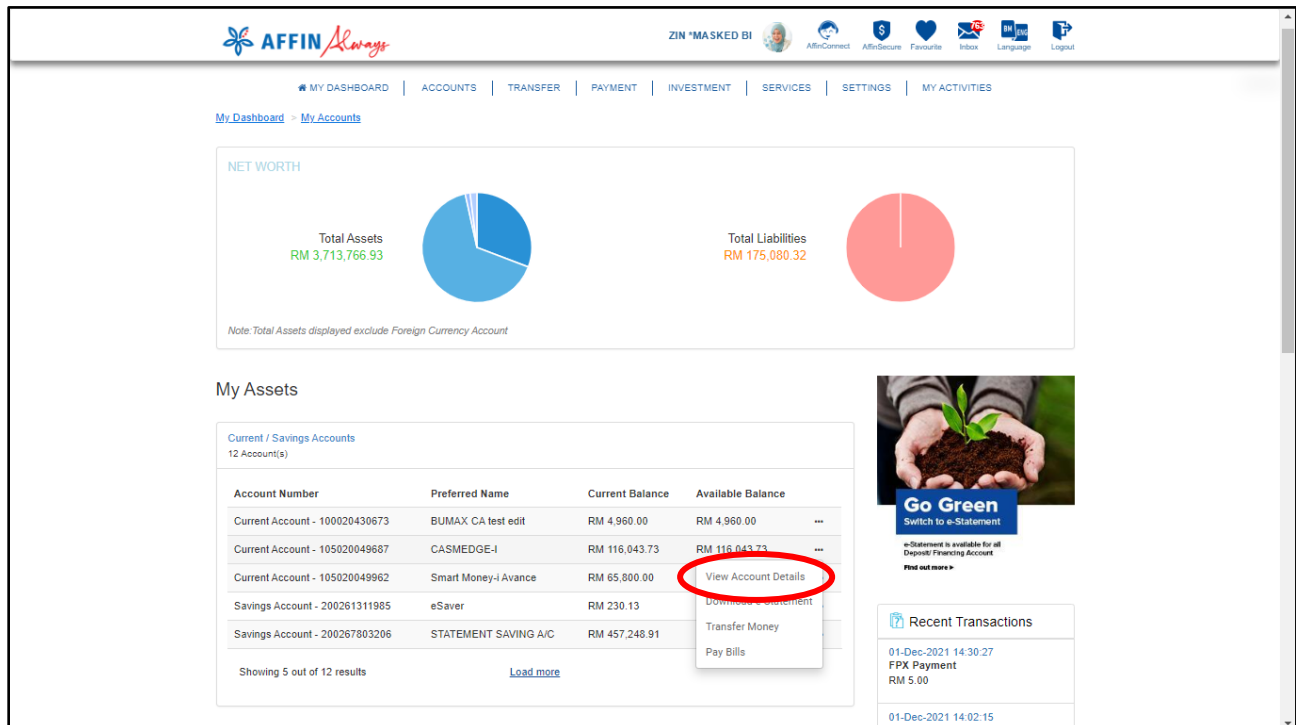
AFFIN Always

ZIN *MASKED BI

AffinConnect AffinSecure Favourite 763 Inbox BM ENG Language Logout

MY DASHBOARD | ACCOUNTS | TRANSFER | PAYMENT | INVESTMENT | SERVICES | SETTINGS | MY ACTIVITIES

My Dashboard > My Accounts

NET WORTH

Total Assets
RM 3,713,766.93

Total Liabilities
RM 175,080.32

Note:Total Assets displayed exclude Foreign Currency Account

My Assets

Current / Savings Accounts
12 Account(s)

| Account Number | Preferred Name | Current Balance | Available Balance | |
|---|---|---|---|---|
| Current Account - 100020430673 | BUMAX CA test edit | RM 4,960.00 | RM 4,960.00 | ··· |
| Current Account - 105020049687 | CASMEDGE-I | RM 116,043.73 | RM 116,043.73 | ··· |
| Current Account - 105020049962 | Smart Money-i Avance | RM 65,800.00 | | |
| Savings Account - 200261311985 | eSaver | RM 230.13 | | |
| Savings Account - 200267803206 | STATEMENT SAVING A/C | RM 457,248.91 | | |

View Account Details
Download e-Statement
Transfer Money
Pay Bills

Showing 5 out of 12 results

Load more

Go Green
Switch to e-Statement
e-Statement is available for all Deposit/ Financing Account
Find out more ▸

Recent Transactions

01-Dec-2021 14:30:27
FPX Payment
RM 5.00

01-Dec-2021 14:02:15